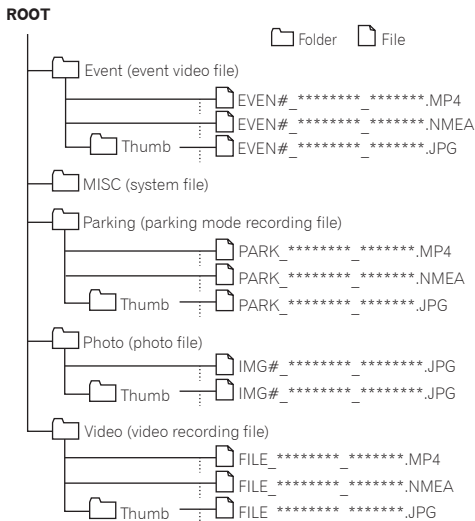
ROOT

Folder File

Event (event video file)

EVEN#_********_*******.MP4

EVEN#_********_*******.NMEA

Thumb

EVEN#_********_*******.JPG

MISC (system file)

Parking (parking mode recording file)

PARK_********_*******.MP4

PARK_********_*******.NMEA

Thumb

PARK_********_*******.JPG

Photo (photo file)

IMG#_********_********.JPG

Thumb

IMG#_********_********.JPG

Video (video recording file)

FILE_********_*******.MP4

FILE_********_*******.NMEA

Thumb

FILE_********_*******.JPG